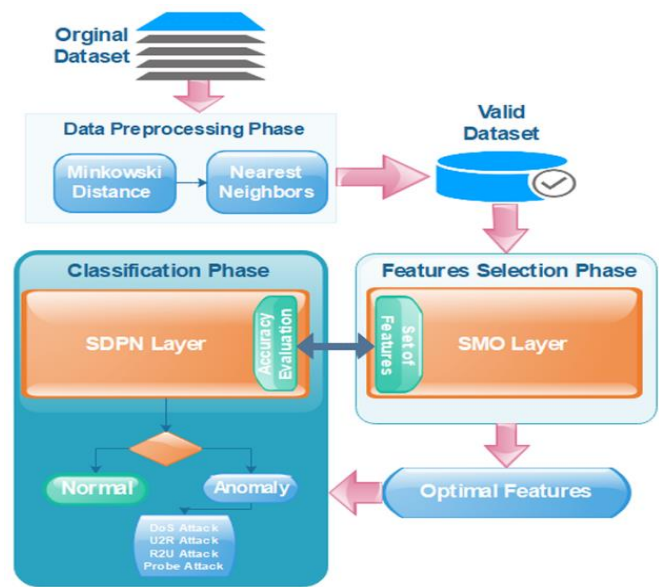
Orginal Dataset

Data Preprocessing Phase

Minkowski Distance

Nearest Neighbors

Valid Dataset

Classification Phase

SDPN Layer

Accuracy Evaluation

Features Selection Phase

Set of Features

SMO Layer

Normal

Anomaly

DoS Attack
U2R Attack
R2U Attack
Probe Attack

Optimal Features